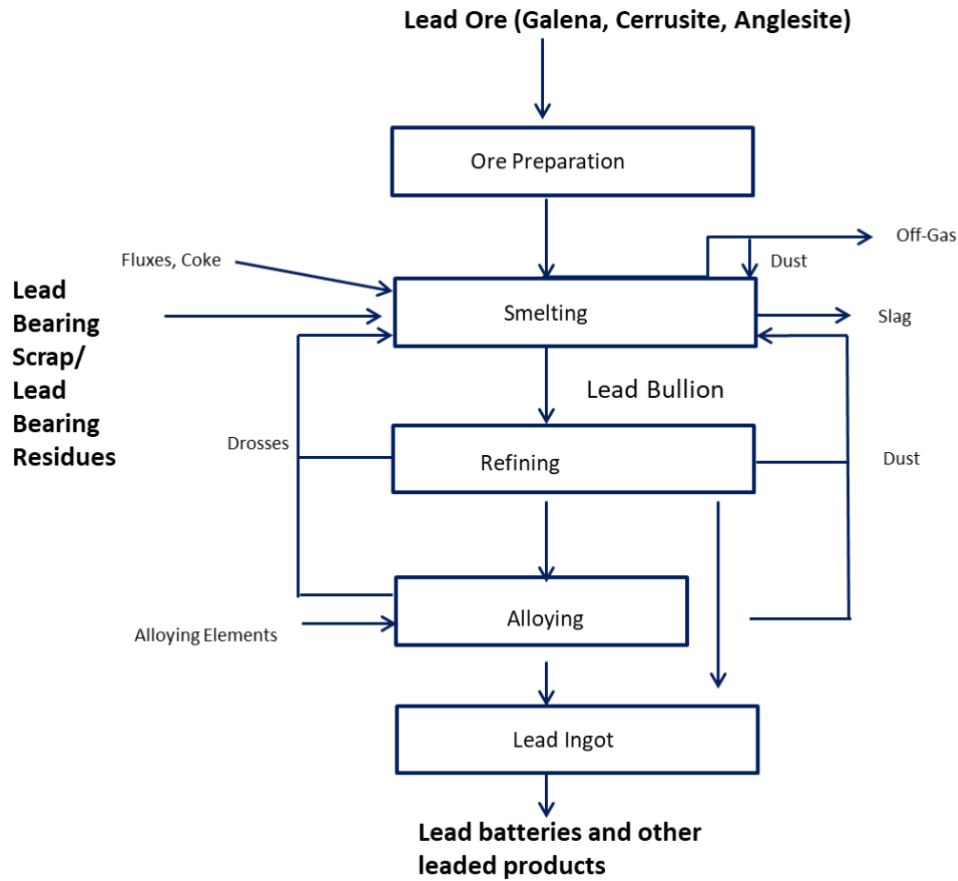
Lead Ore (Galena, Cerrusite, Anglesite)

Ore Preparation

Fluxes, Coke

Off-Gas

Dust

Lead Bearing Scrap/ Lead Bearing Residues

Smelting

Slag

Lead Bullion

Drosses

Refining

Dust

Alloying

Alloying Elements

Lead Ingot

Lead batteries and other leaded products